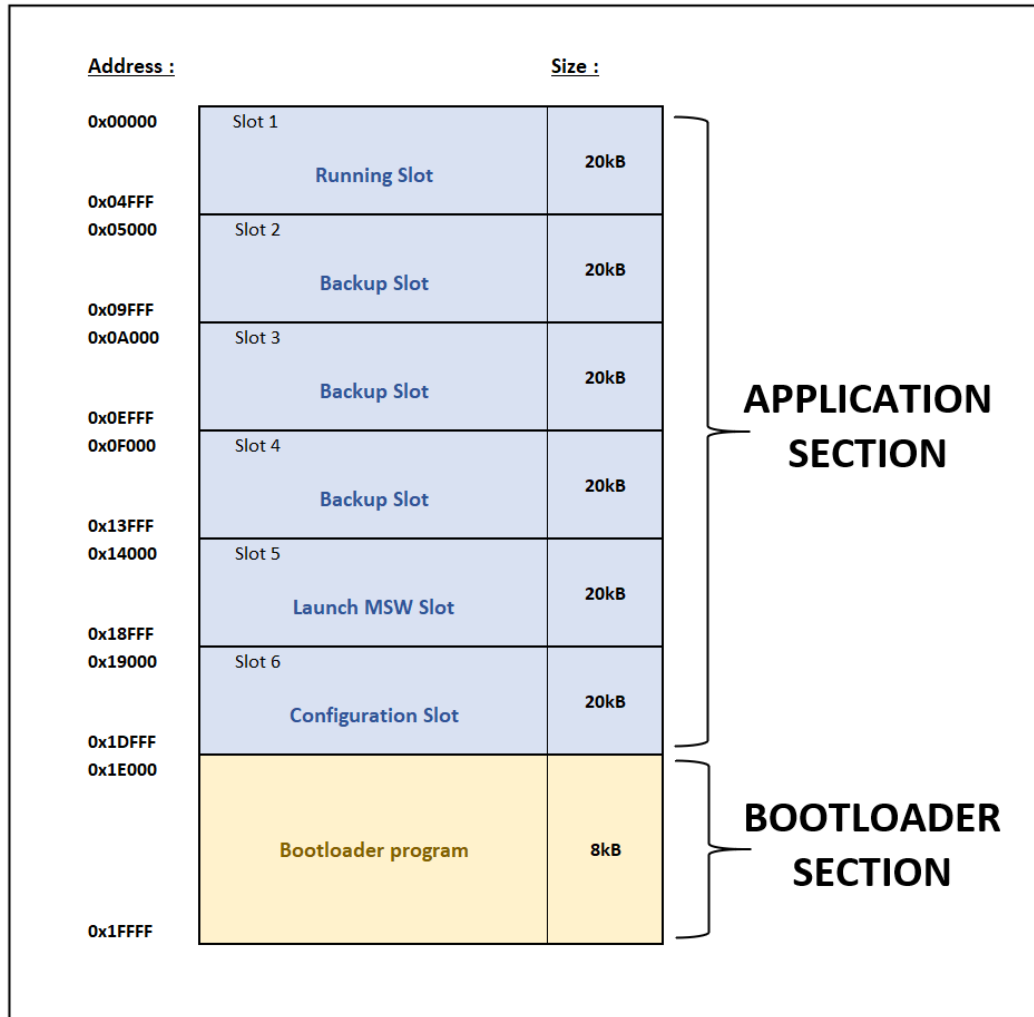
Address :

Size :

0x00000

Slot 1

Running Slot

20kB

0x04FFF

0x05000

Slot 2

Backup Slot

20kB

0x09FFF

0x0A000

Slot 3

Backup Slot

20kB

0x0EFFF

0x0F000

Slot 4

Backup Slot

20kB

0x13FFF

0x14000

Slot 5

Launch MSW Slot

20kB

0x18FFF

0x19000

Slot 6

Configuration Slot

20kB

0x1DFFF

0x1E000

Bootloader program

8kB

0x1FFFF

APPLICATION SECTION

BOOTLOADER SECTION